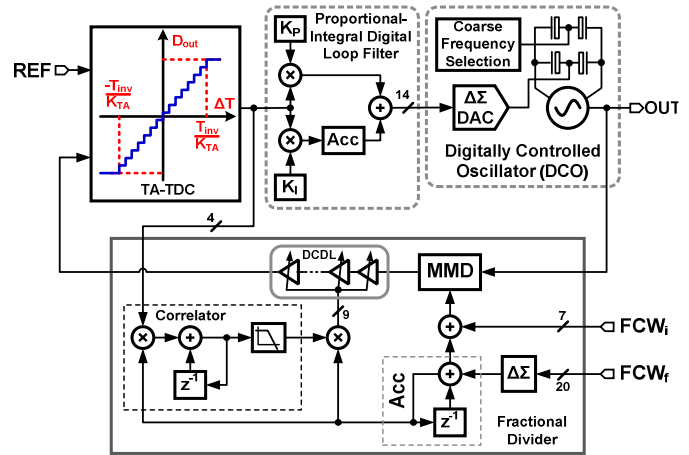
REF
$D_{out}$
$\frac{-T_{inv}}{K_{TA}}$
$\Delta T$
$\frac{T_{inv}}{K_{TA}}$
TA-TDC
$K_P$
Proportional-Integral Digital Loop Filter
Acc
$K_I$
14
Coarse Frequency Selection
ΔΣ DAC
OUT
Digitally Controlled Oscillator (DCO)
4
DCDL
MMD
Correlator
9
7
$FCW_i$
$z^{-1}$
Acc
ΔΣ
20
$FCW_f$
$z^{-1}$
Fractional Divider